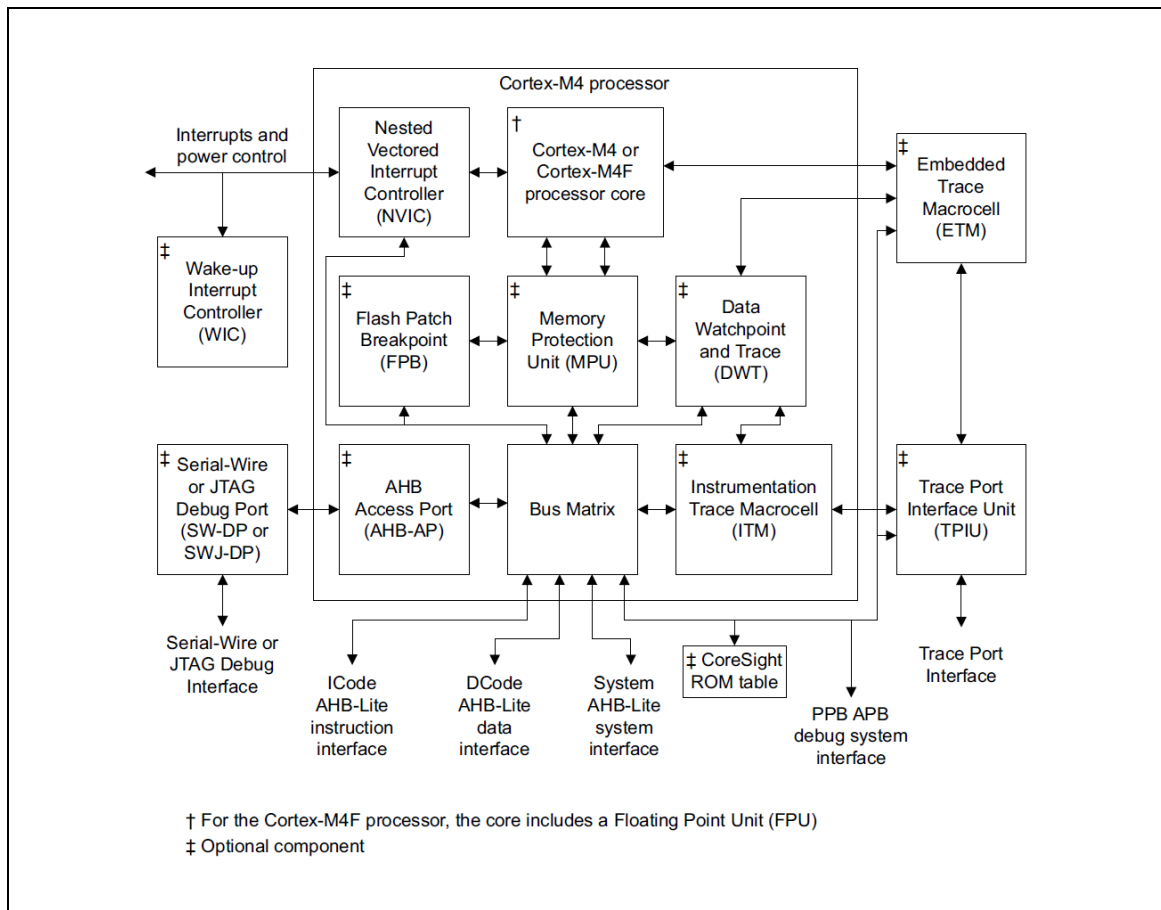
Cortex-M4 processor

Interrupts and power control

Nested Vectored Interrupt Controller (NVIC)

† Cortex-M4 or Cortex-M4F processor core

‡ Embedded Trace Macrocell (ETM)

‡ Wake-up Interrupt Controller (WIC)

‡ Flash Patch Breakpoint (FPB)

‡ Memory Protection Unit (MPU)

‡ Data Watchpoint and Trace (DWT)

‡ Serial-Wire or JTAG Debug Port (SW-DP or SWJ-DP)

‡ AHB Access Port (AHB-AP)

Bus Matrix

‡ Instrumentation Trace Macrocell (ITM)

‡ Trace Port Interface Unit (TPIU)

Serial-Wire or JTAG Debug Interface

ICode AHB-Lite instruction interface

DCode AHB-Lite data interface

System AHB-Lite system interface

‡ CoreSight ROM table

PPB APB debug system interface

Trace Port Interface

† For the Cortex-M4F processor, the core includes a Floating Point Unit (FPU)

‡ Optional component